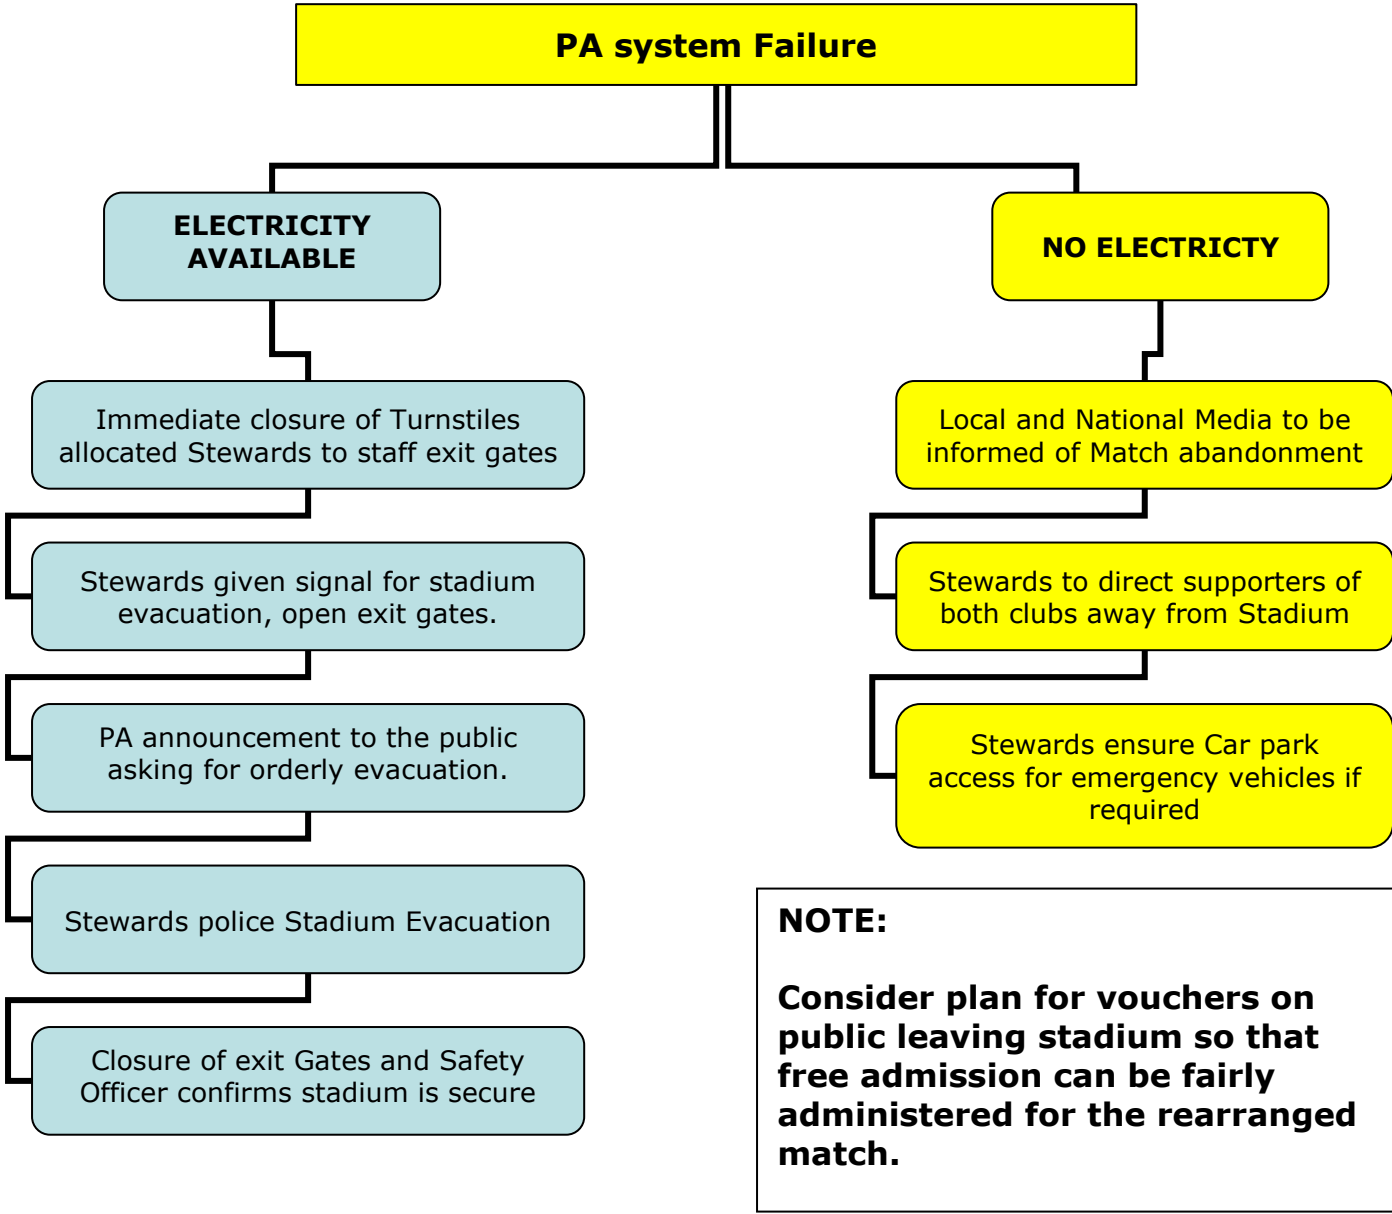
PA system Failure

ELECTRICITY AVAILABLE

Immediate closure of Turnstiles allocated Stewards to staff exit gates

Stewards given signal for stadium evacuation, open exit gates.

PA announcement to the public asking for orderly evacuation.

Stewards police Stadium Evacuation

Closure of exit Gates and Safety Officer confirms stadium is secure

NO ELECTRICTY

Local and National Media to be informed of Match abandonment

Stewards to direct supporters of both clubs away from Stadium

Stewards ensure Car park access for emergency vehicles if required

NOTE:

Consider plan for vouchers on public leaving stadium so that free admission can be fairly administered for the rearranged match.